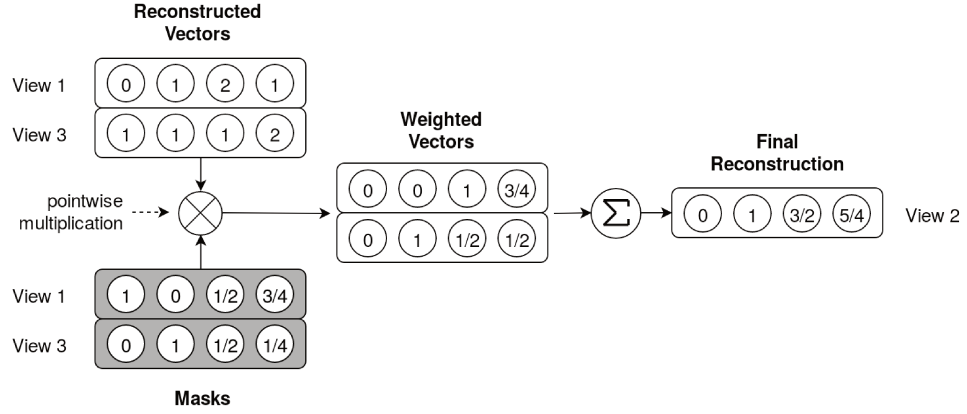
Reconstructed Vectors

View 1 0 1 2 1

View 3 1 1 1 2

pointwise multiplication

View 1 1 0 1/2 3/4

View 3 0 1 1/2 1/4

Masks

Weighted Vectors

0 0 1 3/4

0 1 1/2 1/2

$\Sigma$

Final Reconstruction

0 1 3/2 5/4

View 2